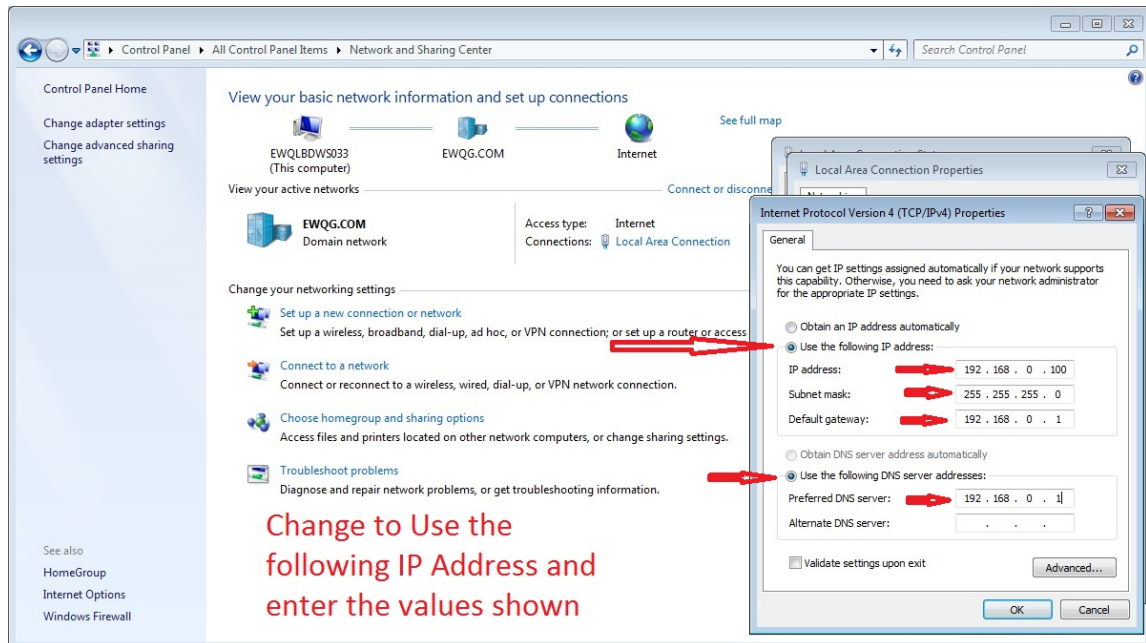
Control Panel ▸ All Control Panel Items ▸ Network and Sharing Center

Search Control Panel

Control Panel Home

Change adapter settings

Change advanced sharing settings

View your basic network information and set up connections

See full map

EWQLBDWS033 (This computer)

EWQG.COM

Internet

View your active networks

Connect or disconne

EWQG.COM
Domain network

Access type: Internet
Connections: Local Area Connection

Change your networking settings

Set up a new connection or network
Set up a wireless, broadband, dial-up, ad hoc, or VPN connection; or set up a router or access

Connect to a network
Connect or reconnect to a wireless, wired, dial-up, or VPN network connection.

Choose homegroup and sharing options
Access files and printers located on other network computers, or change sharing settings.

Troubleshoot problems
Diagnose and repair network problems, or get troubleshooting information.

See also

HomeGroup

Internet Options

Windows Firewall

Change to Use the following IP Address and enter the values shown

Local Area Connection Properties

Internet Protocol Version 4 (TCP/IPv4) Properties

General

You can get IP settings assigned automatically if your network supports this capability. Otherwise, you need to ask your network administrator for the appropriate IP settings.

Obtain an IP address automatically

Use the following IP address:

IP address: 192 . 168 . 0 . 100

Subnet mask: 255 . 255 . 255 . 0

Default gateway: 192 . 168 . 0 . 1

Obtain DNS server address automatically

Use the following DNS server addresses:

Preferred DNS server: 192 . 168 . 0 . 1

Alternate DNS server: . . .

Validate settings upon exit

Advanced...

OK

Cancel